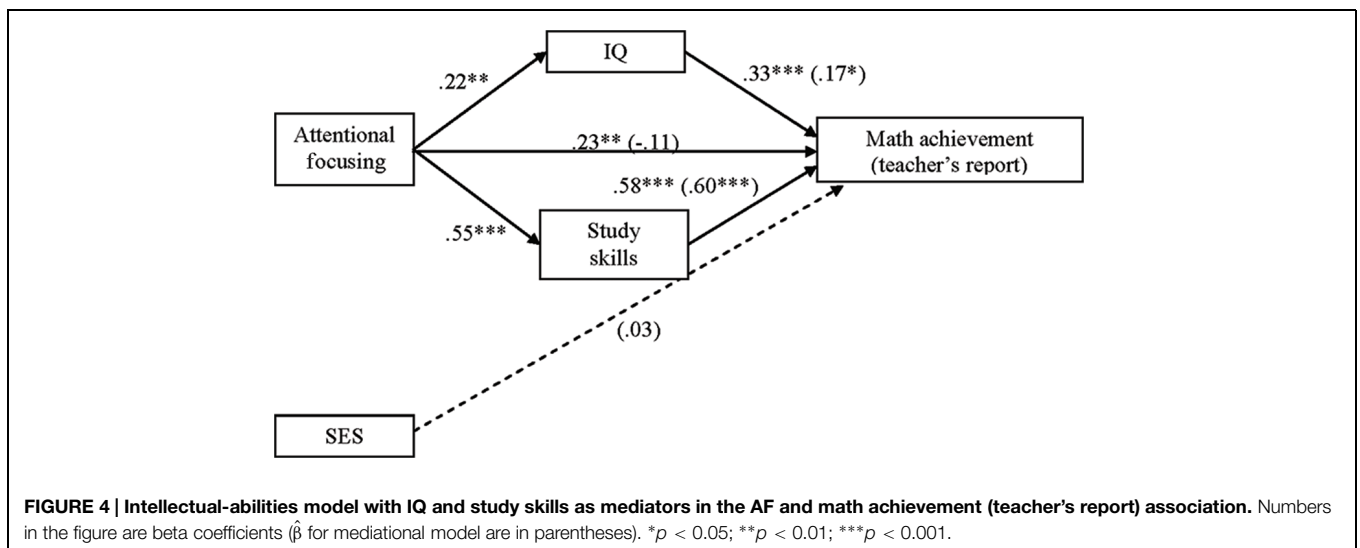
IQ

.22**

.33*** (.17*)

Attentional focusing

.23** (-.11)

Math achievement (teacher's report)

.58*** (.60***)

.55***

Study skills

(.03)

SES

**FIGURE 4 | Intellectual-abilities model with IQ and study skills as mediators in the AF and math achievement (teacher's report) association.** Numbers in the figure are beta coefficients ($\hat{\beta}$ for mediational model are in parentheses). $^{*}p < 0.05$; $^{**}p < 0.01$; $^{***}p < 0.001$.